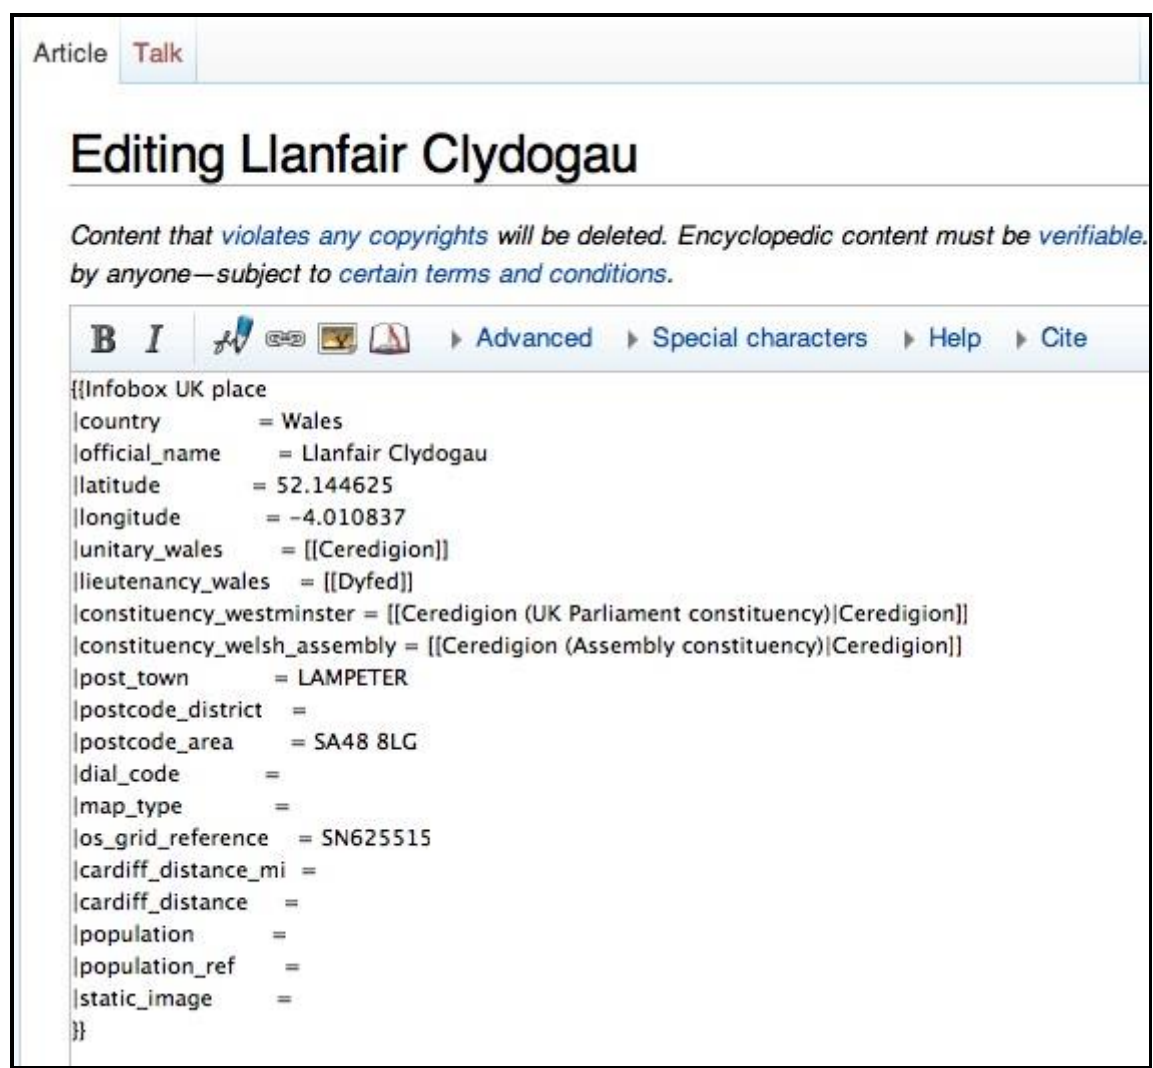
Article Talk

Editing Llanfair Clydogau

Content that violates any copyrights will be deleted. Encyclopedic content must be verifiable. by anyone—subject to certain terms and conditions.

B I ▸ Advanced ▸ Special characters ▸ Help ▸ Cite

{{Infobox UK place
|country = Wales
|official_name = Llanfair Clydogau
|latitude = 52.144625
|longitude = -4.010837
|unitary_wales = [[Ceredigion]]
|lieutenancy_wales = [[Dyfed]]
|constituency_westminster = [[Ceredigion (UK Parliament constituency)|Ceredigion]]
|constituency_welsh_assembly = [[Ceredigion (Assembly constituency)|Ceredigion]]
|post_town = LAMPETER
|postcode_district =
|postcode_area = SA48 8LG
|dial_code =
|map_type =
|os_grid_reference = SN625515
|cardiff_distance_mi =
|cardiff_distance =
|population =
|population_ref =
|static_image =
}}